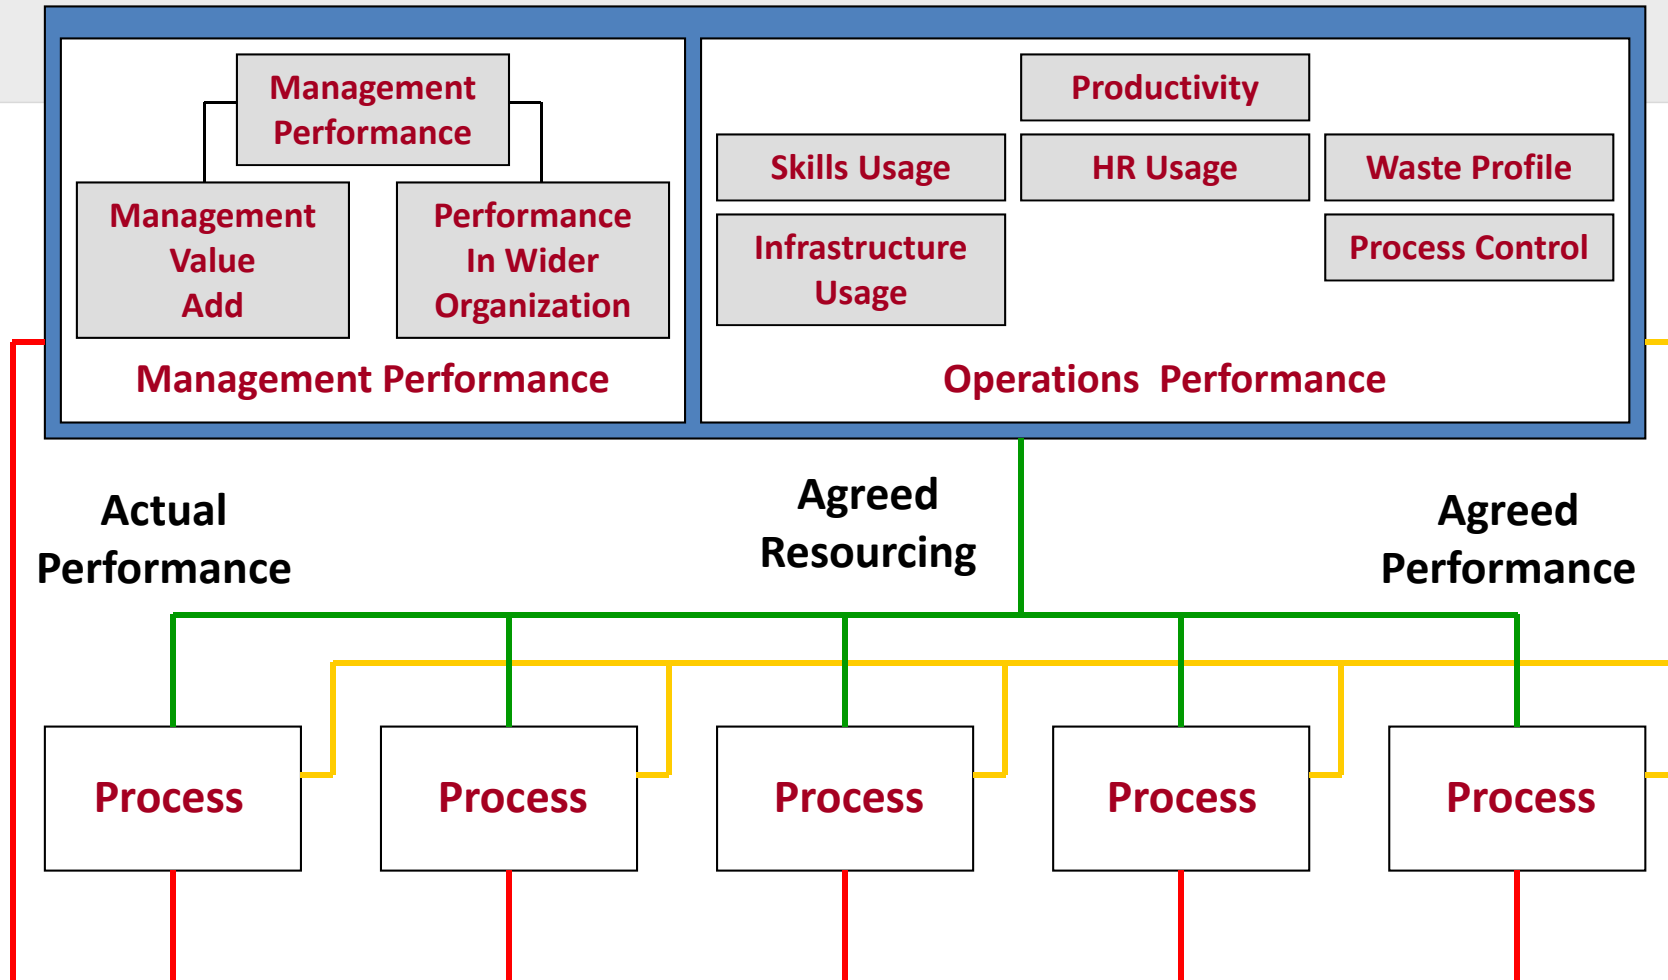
Management Performance

Management Value Add

Performance In Wider Organization

Management Performance

Productivity

Skills Usage

HR Usage

Waste Profile

Infrastructure Usage

Process Control

Operations Performance

Actual Performance

Agreed Resourcing

Agreed Performance

Process

Process

Process

Process

Process